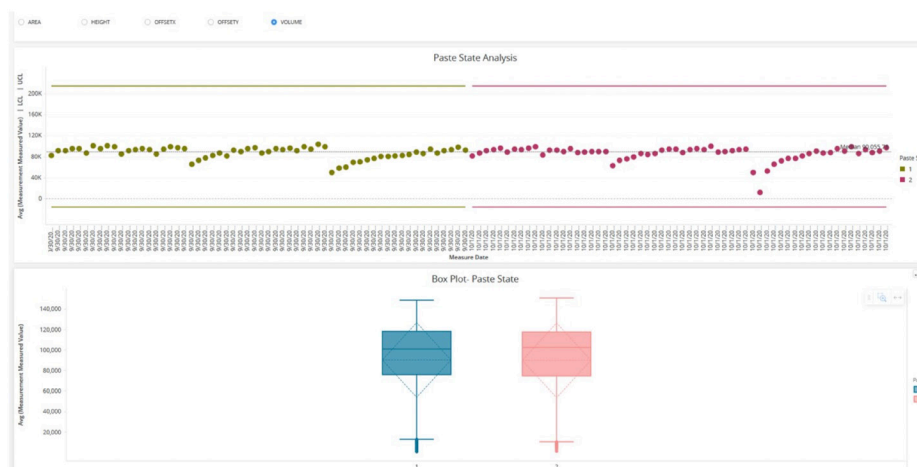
AREA HEIGHT OFFSETX OFFSETY VOLUME

Paste State Analysis

Avg (Measurement Measured Value) | LCL | UCL

200K
160K
120K
80K
40K
0

Median: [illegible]

Paste S
1
2

Measure Date

Box Plot- Paste State

Avg (Measurement Measured Value)

140,000
120,000
100,000
80,000
60,000
40,000
20,000

1
2